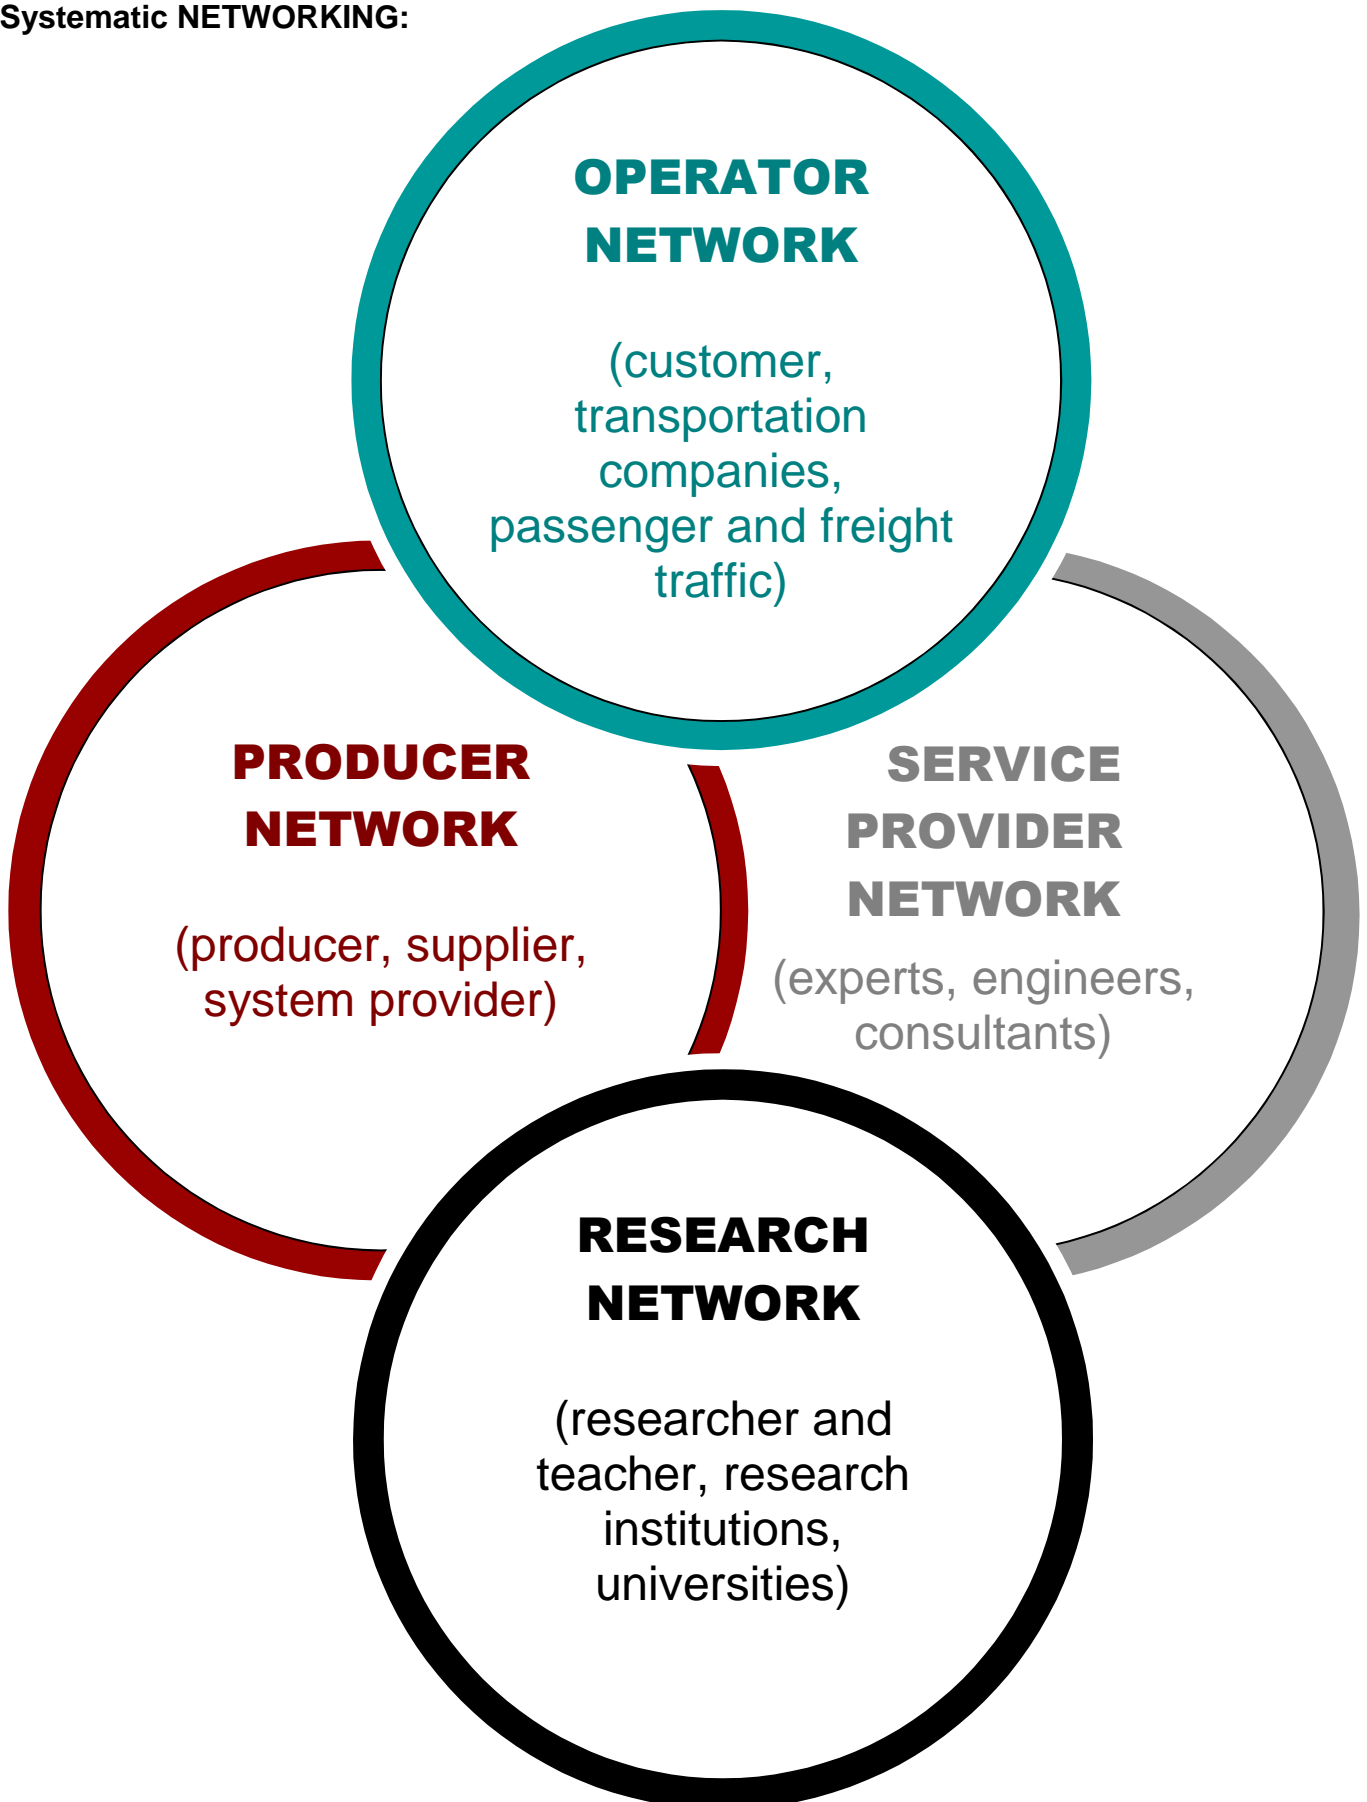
Systematic NETWORKING:

OPERATOR NETWORK

(customer, transportation companies, passenger and freight traffic)

PRODUCER NETWORK

(producer, supplier, system provider)

SERVICE PROVIDER NETWORK

(experts, engineers, consultants)

RESEARCH NETWORK

(researcher and teacher, research institutions, universities)